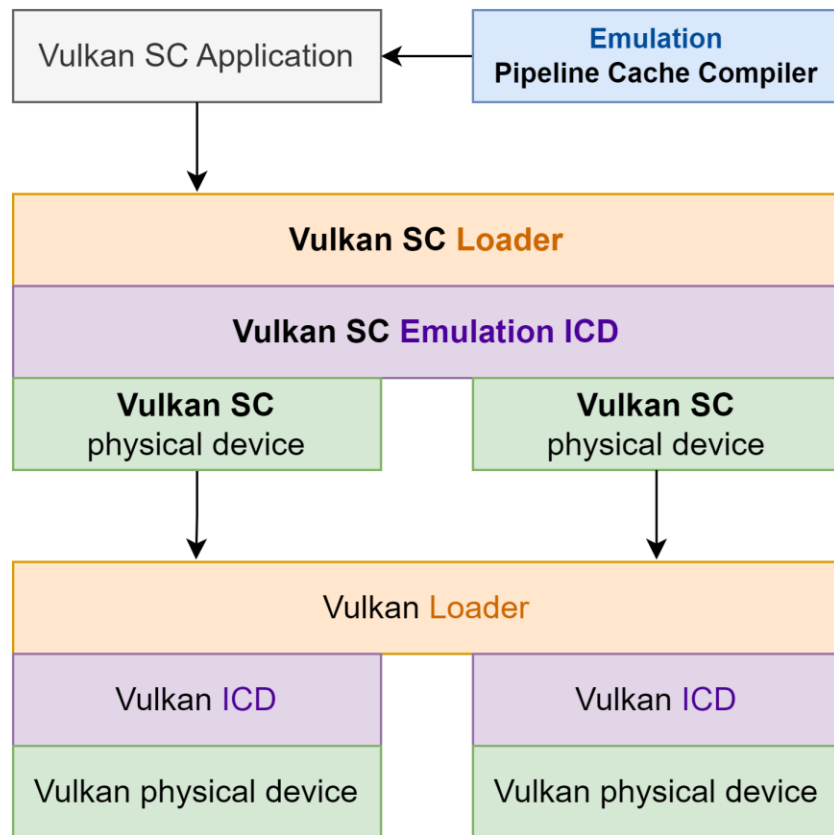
Vulkan SC Application

Emulation
Pipeline Cache Compiler

Vulkan SC Loader

Vulkan SC Emulation ICD

Vulkan SC
physical device

Vulkan SC
physical device

Vulkan Loader

Vulkan ICD

Vulkan ICD

Vulkan physical device

Vulkan physical device